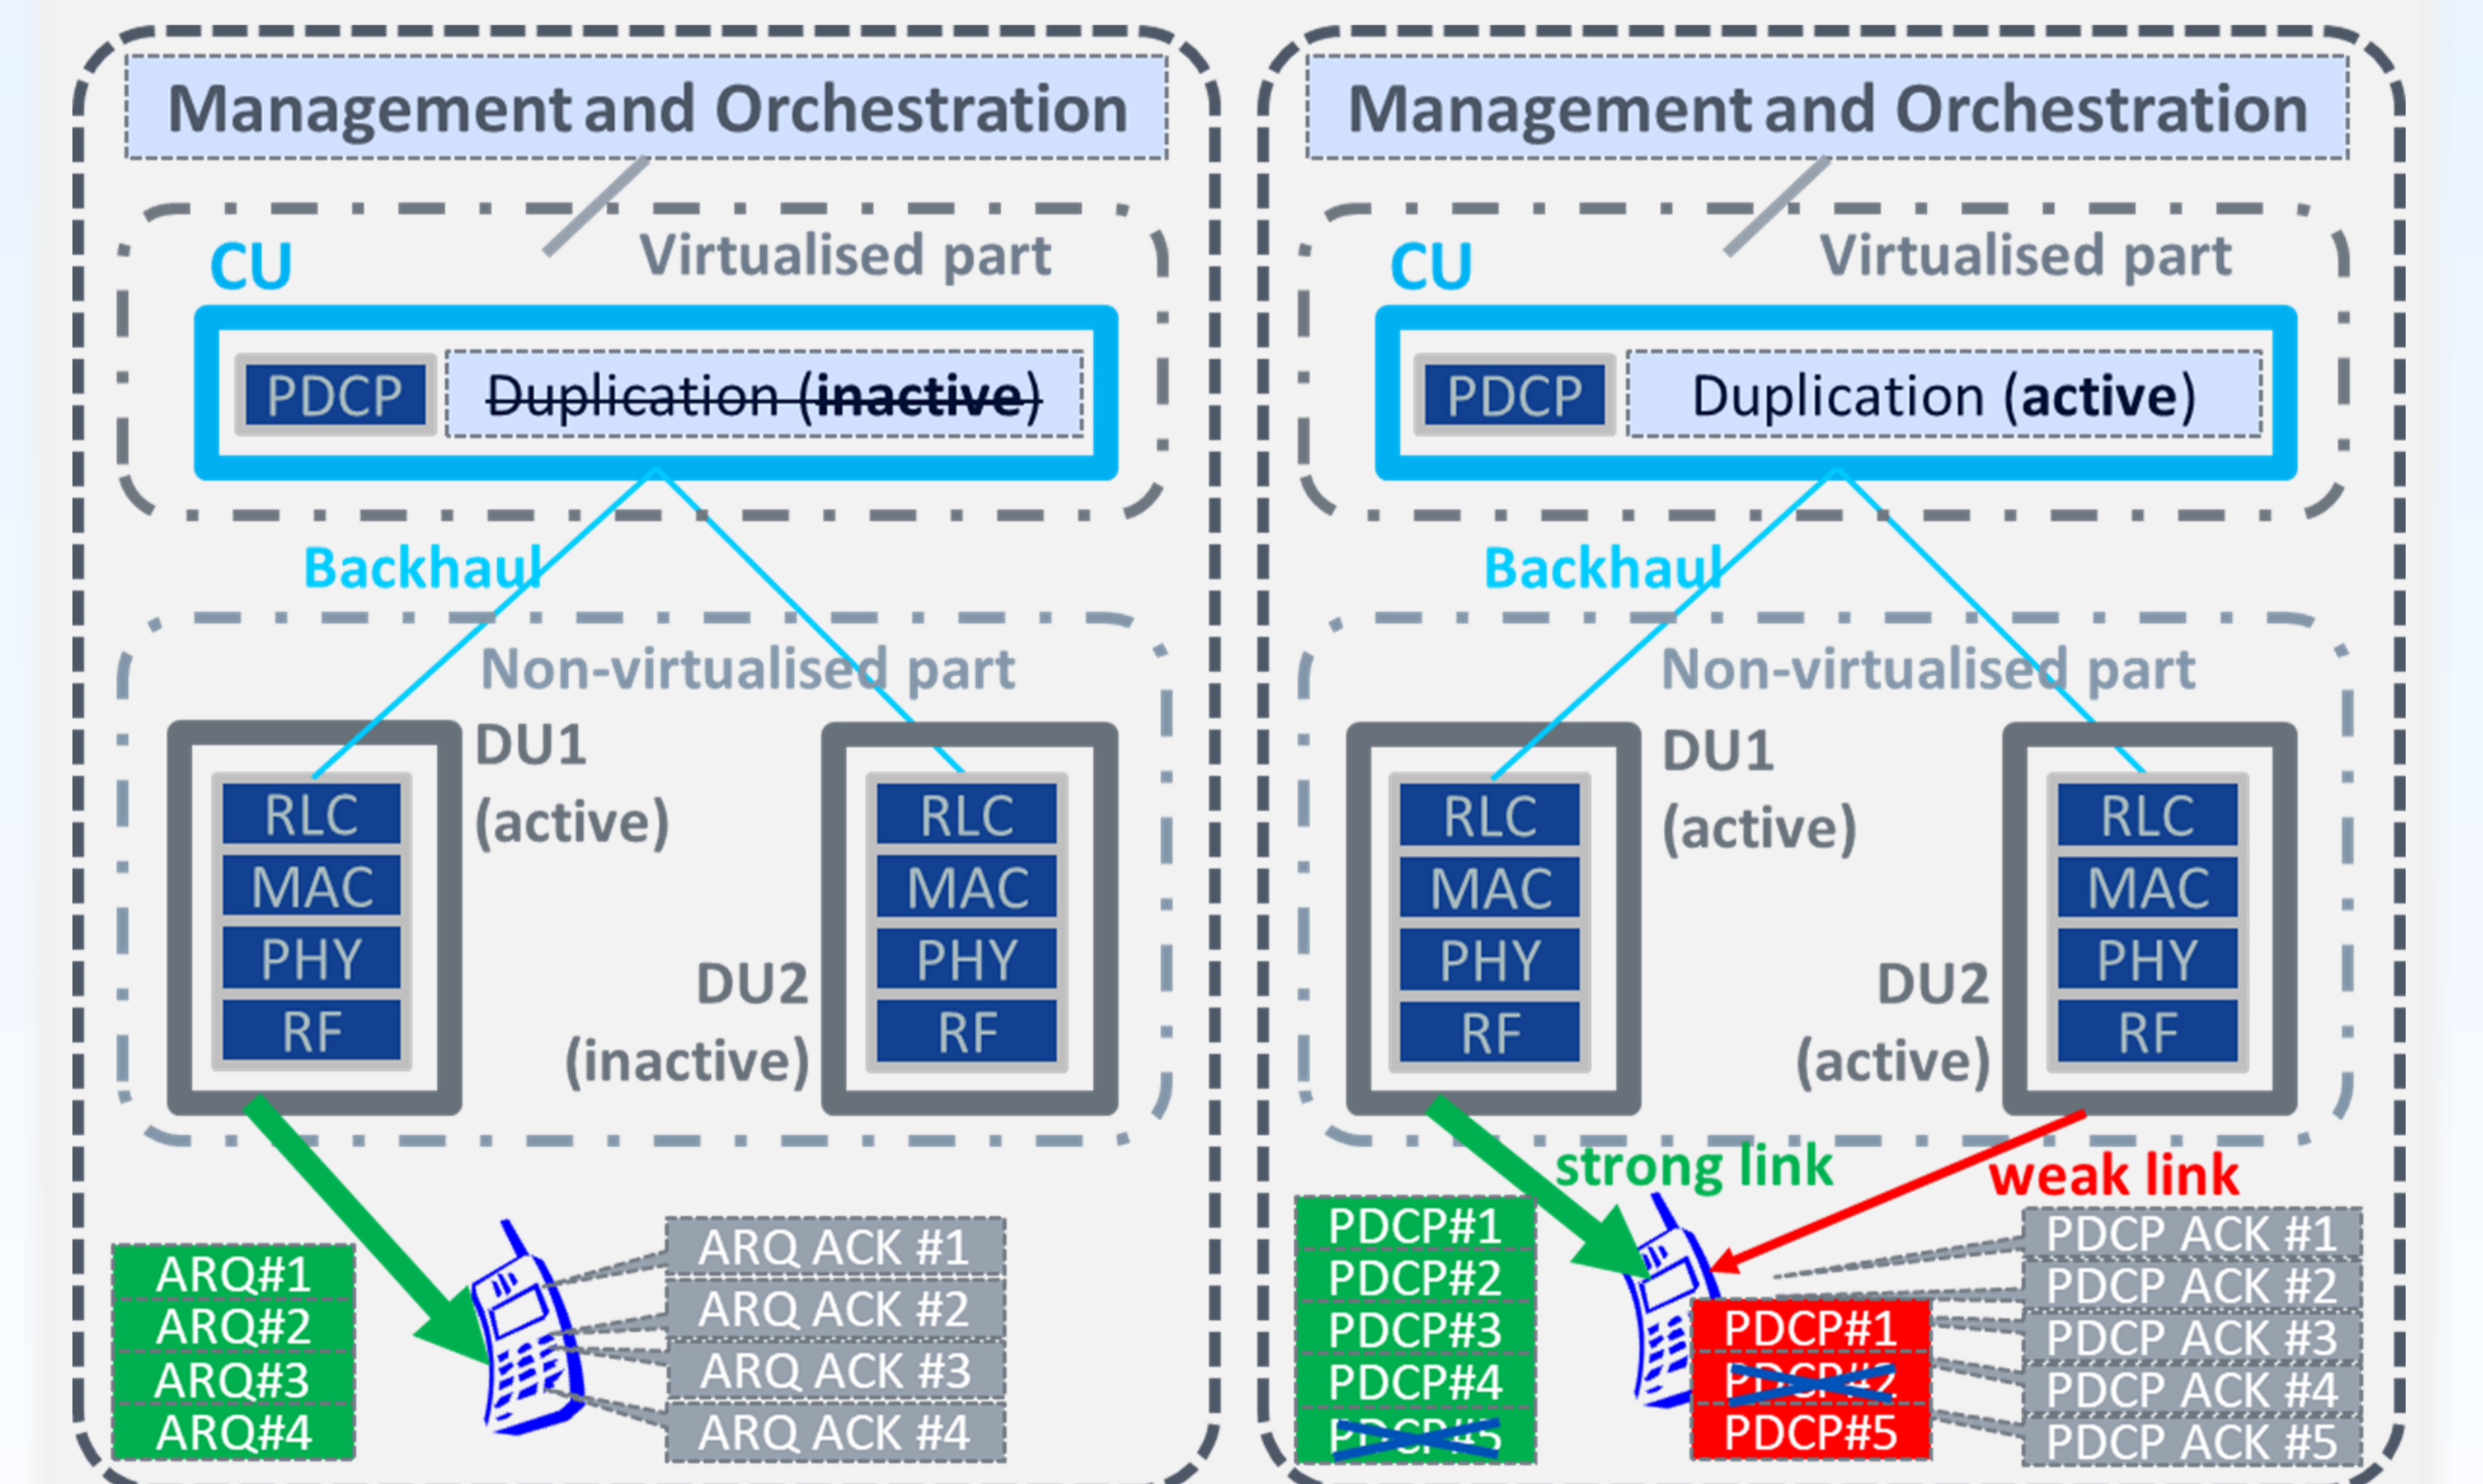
Management and Orchestration

CU

Virtualised part

PDCP

Duplication (inactive)

Backhaul

Non-virtualised part

DU1 (active)

RLC
MAC
PHY
RF

DU2 (inactive)

RLC
MAC
PHY
RF

ARQ#1
ARQ#2
ARQ#3
ARQ#4

ARQ ACK #1
ARQ ACK #2
ARQ ACK #3
ARQ ACK #4

Management and Orchestration

CU

Virtualised part

PDCP

Duplication (active)

Backhaul

Non-virtualised part

DU1 (active)

RLC
MAC
PHY
RF

DU2 (active)

RLC
MAC
PHY
RF

strong link

weak link

PDCP#1
PDCP#2
PDCP#3
PDCP#4
PDCP#5

PDCP#1
PDCP#2
PDCP#5

PDCP ACK #1
PDCP ACK #2
PDCP ACK #3
PDCP ACK #4
PDCP ACK #5